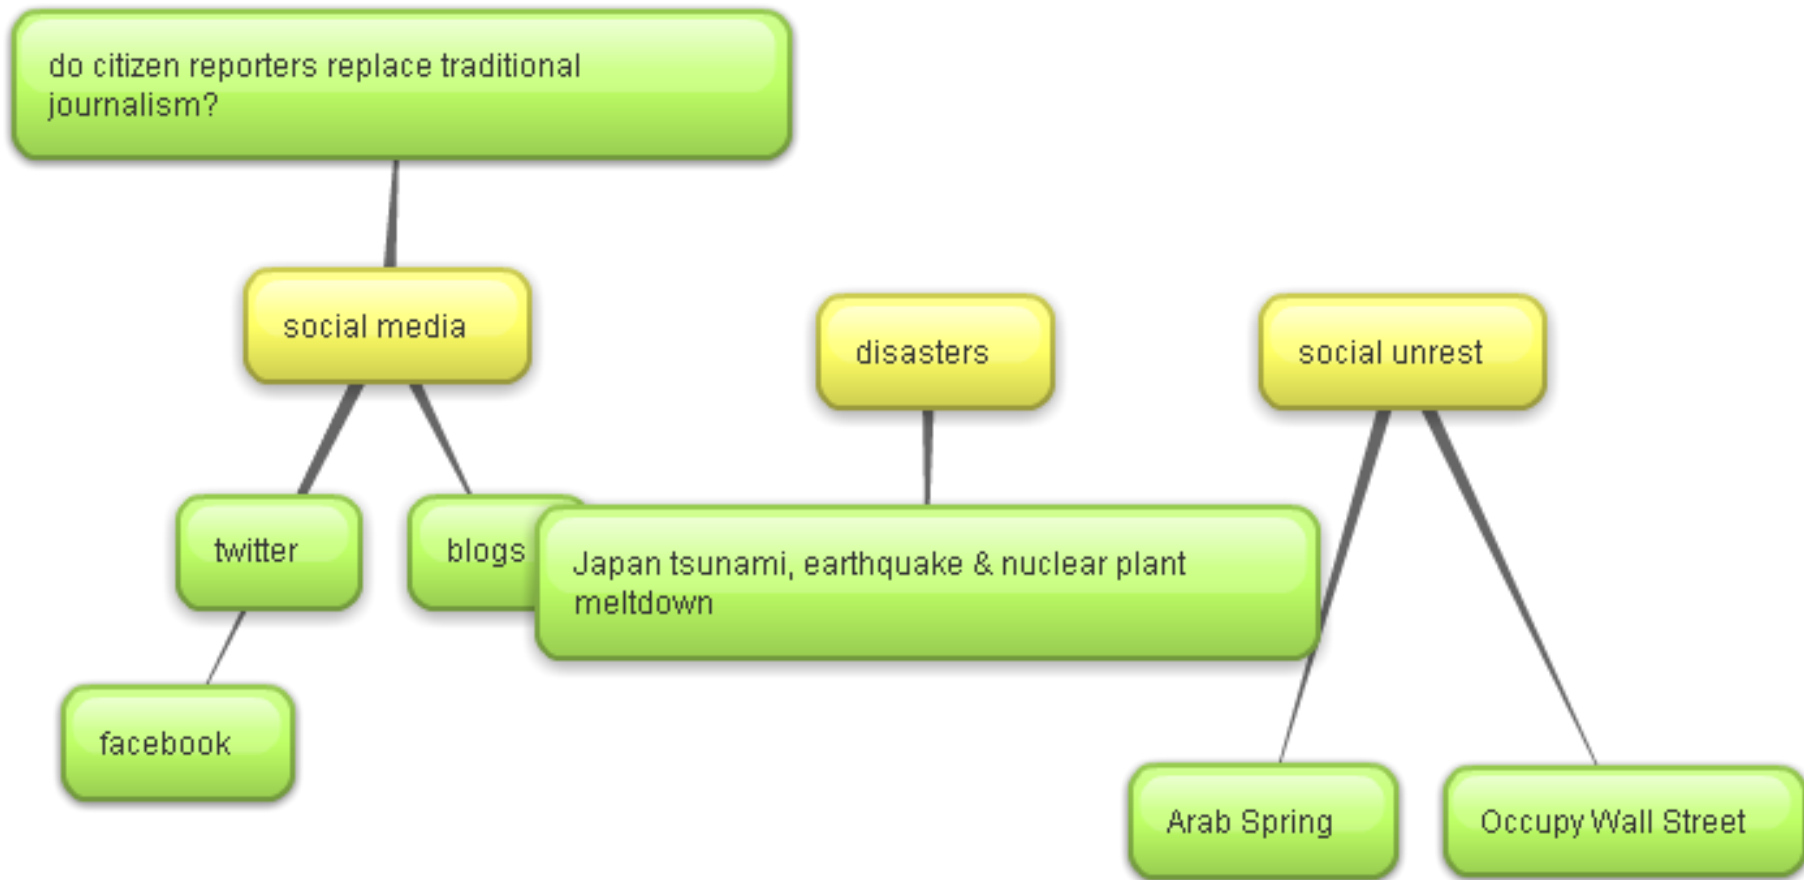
do citizen reporters replace traditional journalism?

social media

twitter

facebook

blogs

disasters

Japan tsunami, earthquake & nuclear plant meltdown

social unrest

Arab Spring

Occupy Wall Street